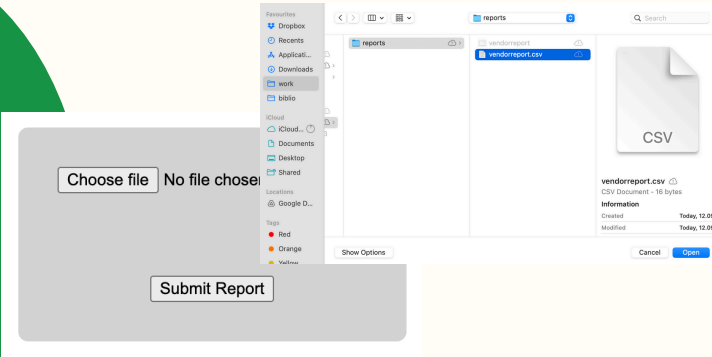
Favourites
Dropbox
Recents
Applicati...
Downloads
work
biblio
iCloud
iCloud...
Documents
Desktop
Shared
Locations
Google D...
Tags
Red
Orange
Yellow

reports
Search

reports
vendorreport
vendorreport.csv

CSV

vendorreport.csv
CSV Document - 16 bytes
Information
Created Today, 12.0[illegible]
Modified Today, 12.0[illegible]

Show Options
Cancel
Open

Choose file No file chosen

Submit Report